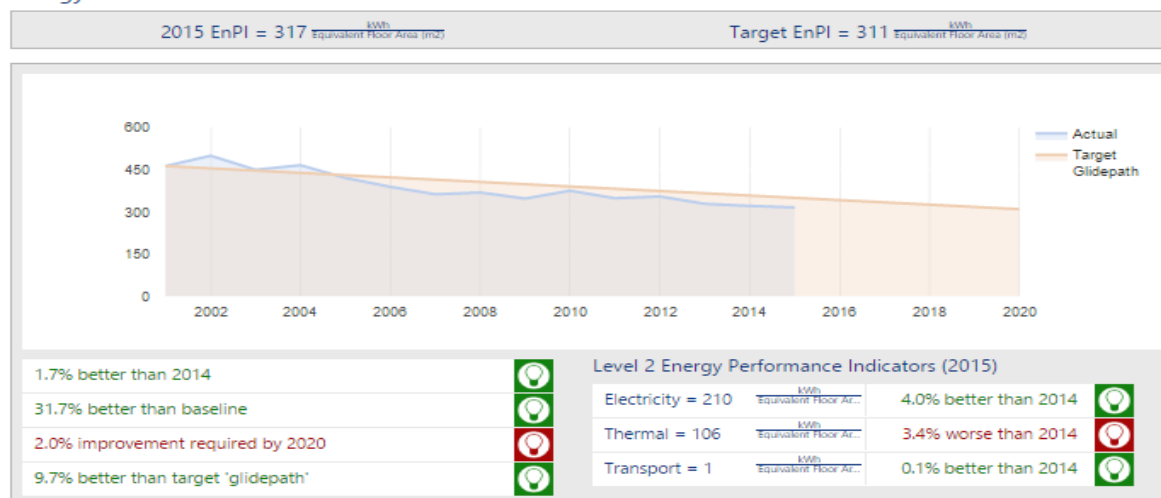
2015 EnPI = 317 $\frac{\text{kWh}}{\text{Equivalent Floor Area (m2)}}$

Target EnPI = 311 $\frac{\text{kWh}}{\text{Equivalent Floor Area (m2)}}$

600
450
300
150
0
2002
2004
2006
2008
2010
2012
2014
2016
2018
2020

Actual
Target Glidepath

1.7% better than 2014
31.7% better than baseline
2.0% improvement required by 2020
9.7% better than target 'glidepath'

Level 2 Energy Performance Indicators (2015)

| Electricity = 210 | $\frac{\text{kWh}}{\text{Equivalent Floor Ar...}}$ | 4.0% better than 2014 |
|---|---|---|
| Thermal = 106 | $\frac{\text{kWh}}{\text{Equivalent Floor Ar...}}$ | 3.4% worse than 2014 |
| Transport = 1 | $\frac{\text{kWh}}{\text{Equivalent Floor Ar...}}$ | 0.1% better than 2014 |